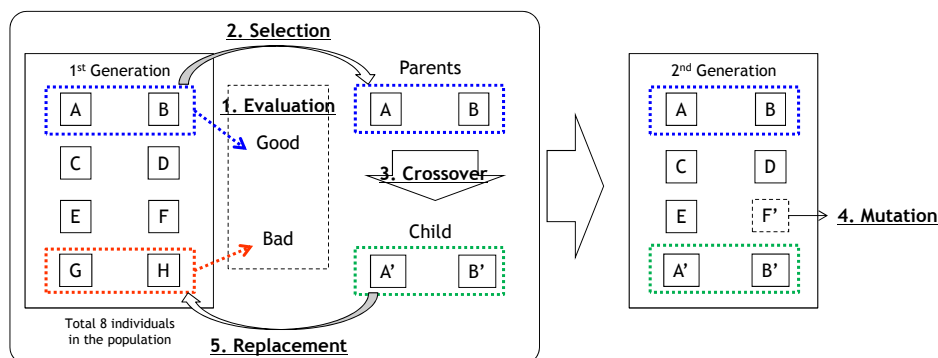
2. Selection

1$^{st}$ Generation

A B

C D

E F

G H

Total 8 individuals in the population

1. Evaluation

Good

Bad

Parents

A B

3. Crossover

Child

A' B'

5. Replacement

2$^{nd}$ Generation

A B

C D

E F'

A' B'

4. Mutation